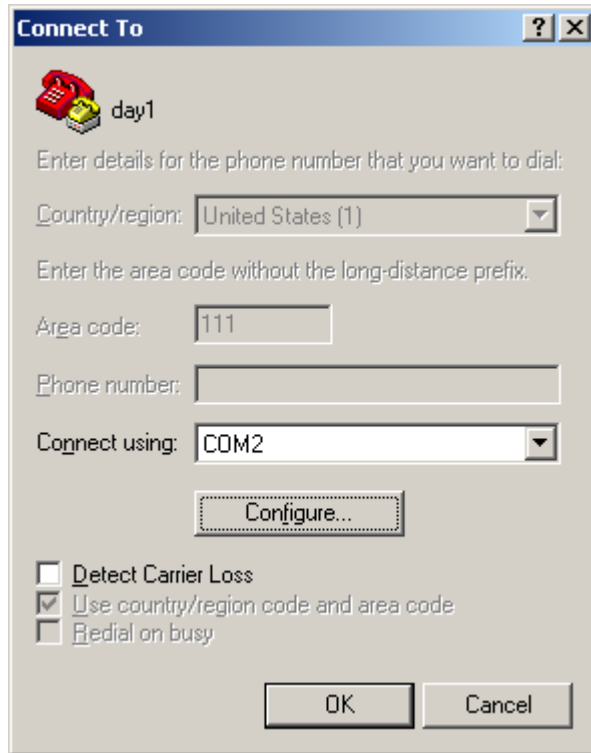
Connect To

?

X

day1

Enter details for the phone number that you want to dial:

Country/region: United States (1)

Enter the area code without the long-distance prefix.

Area code: 111

Phone number:

Connect using: COM2

Configure...

Detect Carrier Loss

Use country/region code and area code

Redial on busy

OK

Cancel